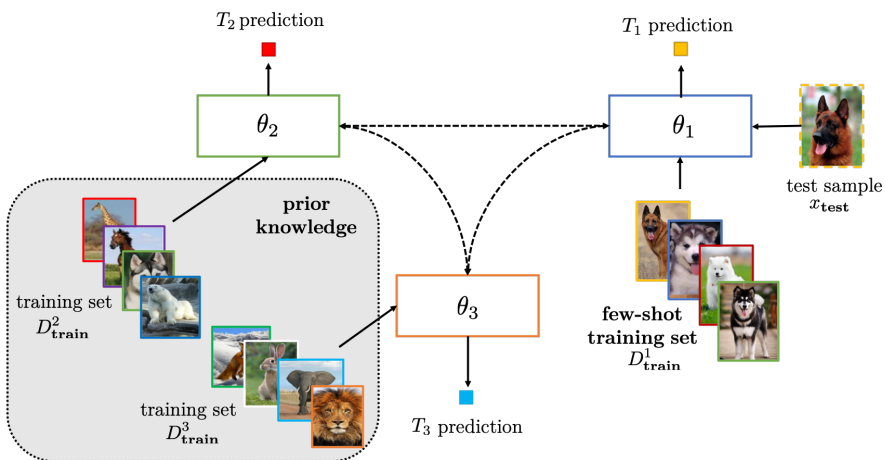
$T_2$ prediction

$T_1$ prediction

$\theta_2$

$\theta_1$

test sample $x_{\mathbf{test}}$

prior knowledge

training set $D^2_{\mathbf{train}}$

$\theta_3$

few-shot training set $D^1_{\mathbf{train}}$

training set $D^3_{\mathbf{train}}$

$T_3$ prediction